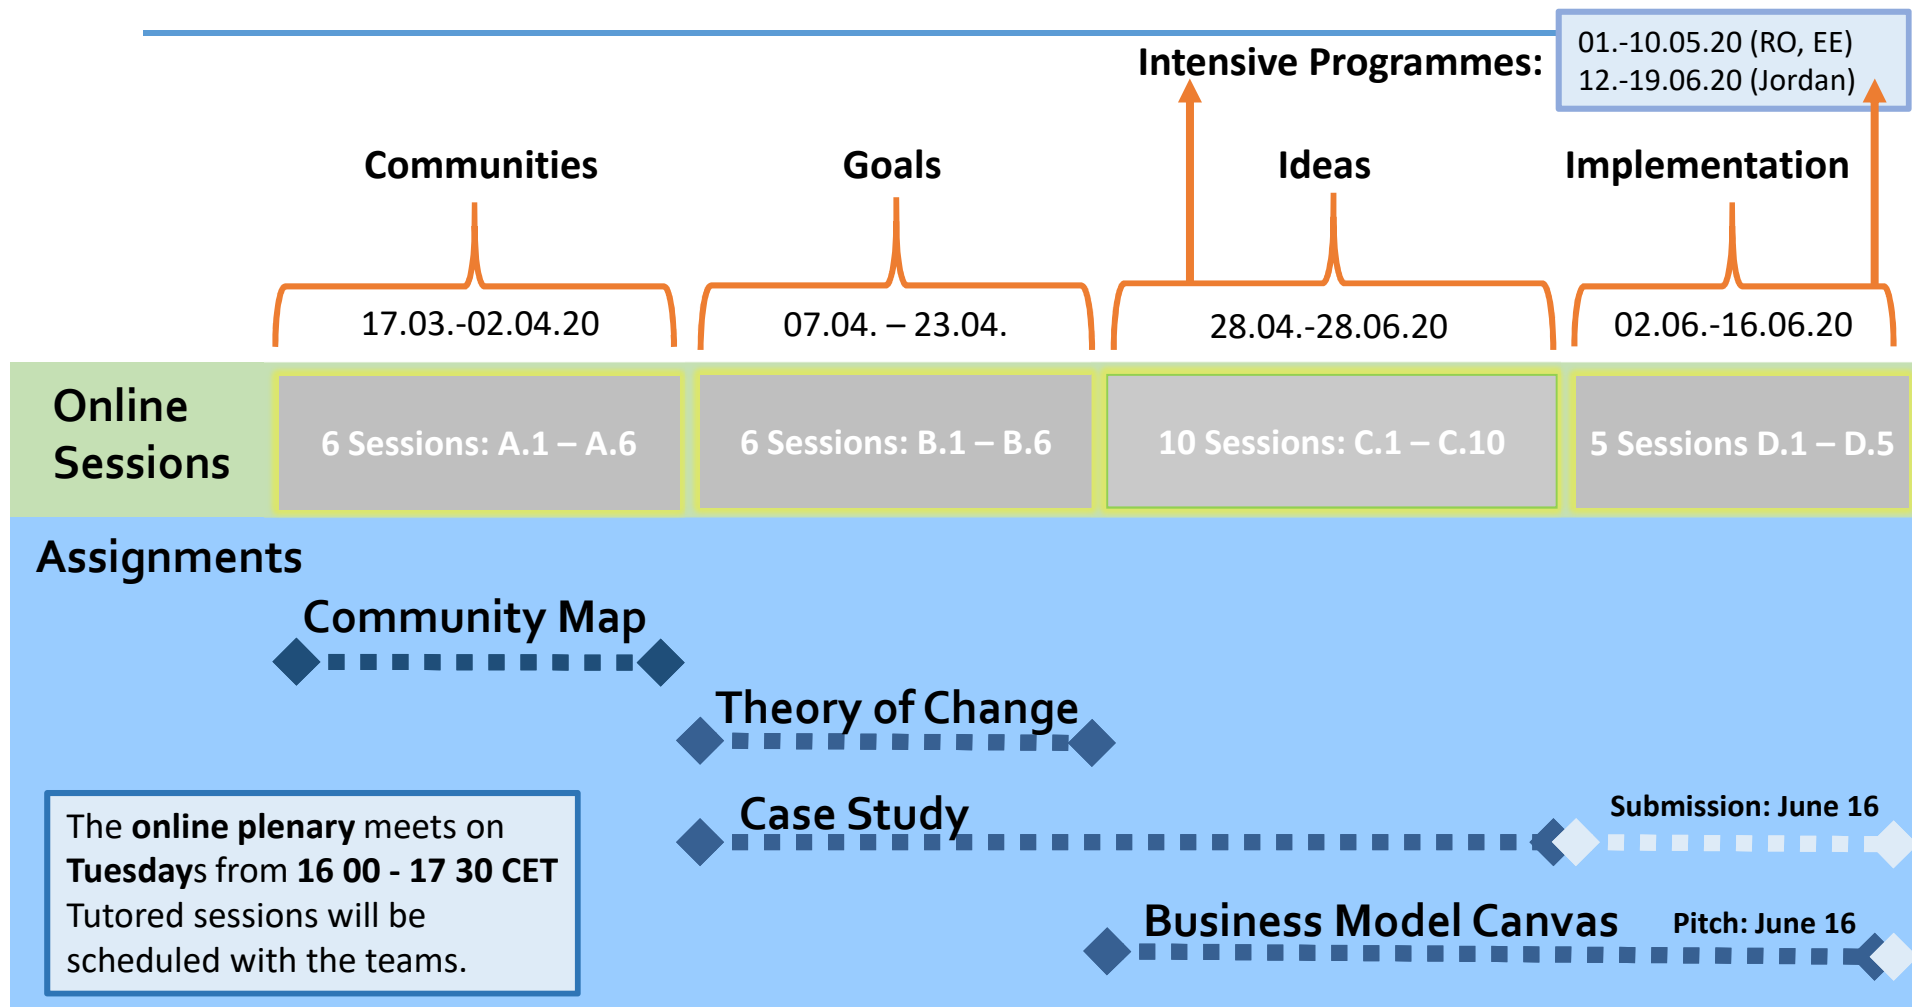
Intensive Programmes:

01.-10.05.20 (RO, EE)
12.-19.06.20 (Jordan)

Communities

Goals

Ideas

Implementation

17.03.-02.04.20

07.04. – 23.04.

28.04.-28.06.20

02.06.-16.06.20

Online Sessions

6 Sessions: A.1 – A.6

6 Sessions: B.1 – B.6

10 Sessions: C.1 – C.10

5 Sessions D.1 – D.5

Assignments

Community Map

Theory of Change

Case Study

Submission: June 16

Business Model Canvas

Pitch: June 16

The **online plenary** meets on **Tuesdays** from **16 00 - 17 30 CET** Tutored sessions will be scheduled with the teams.